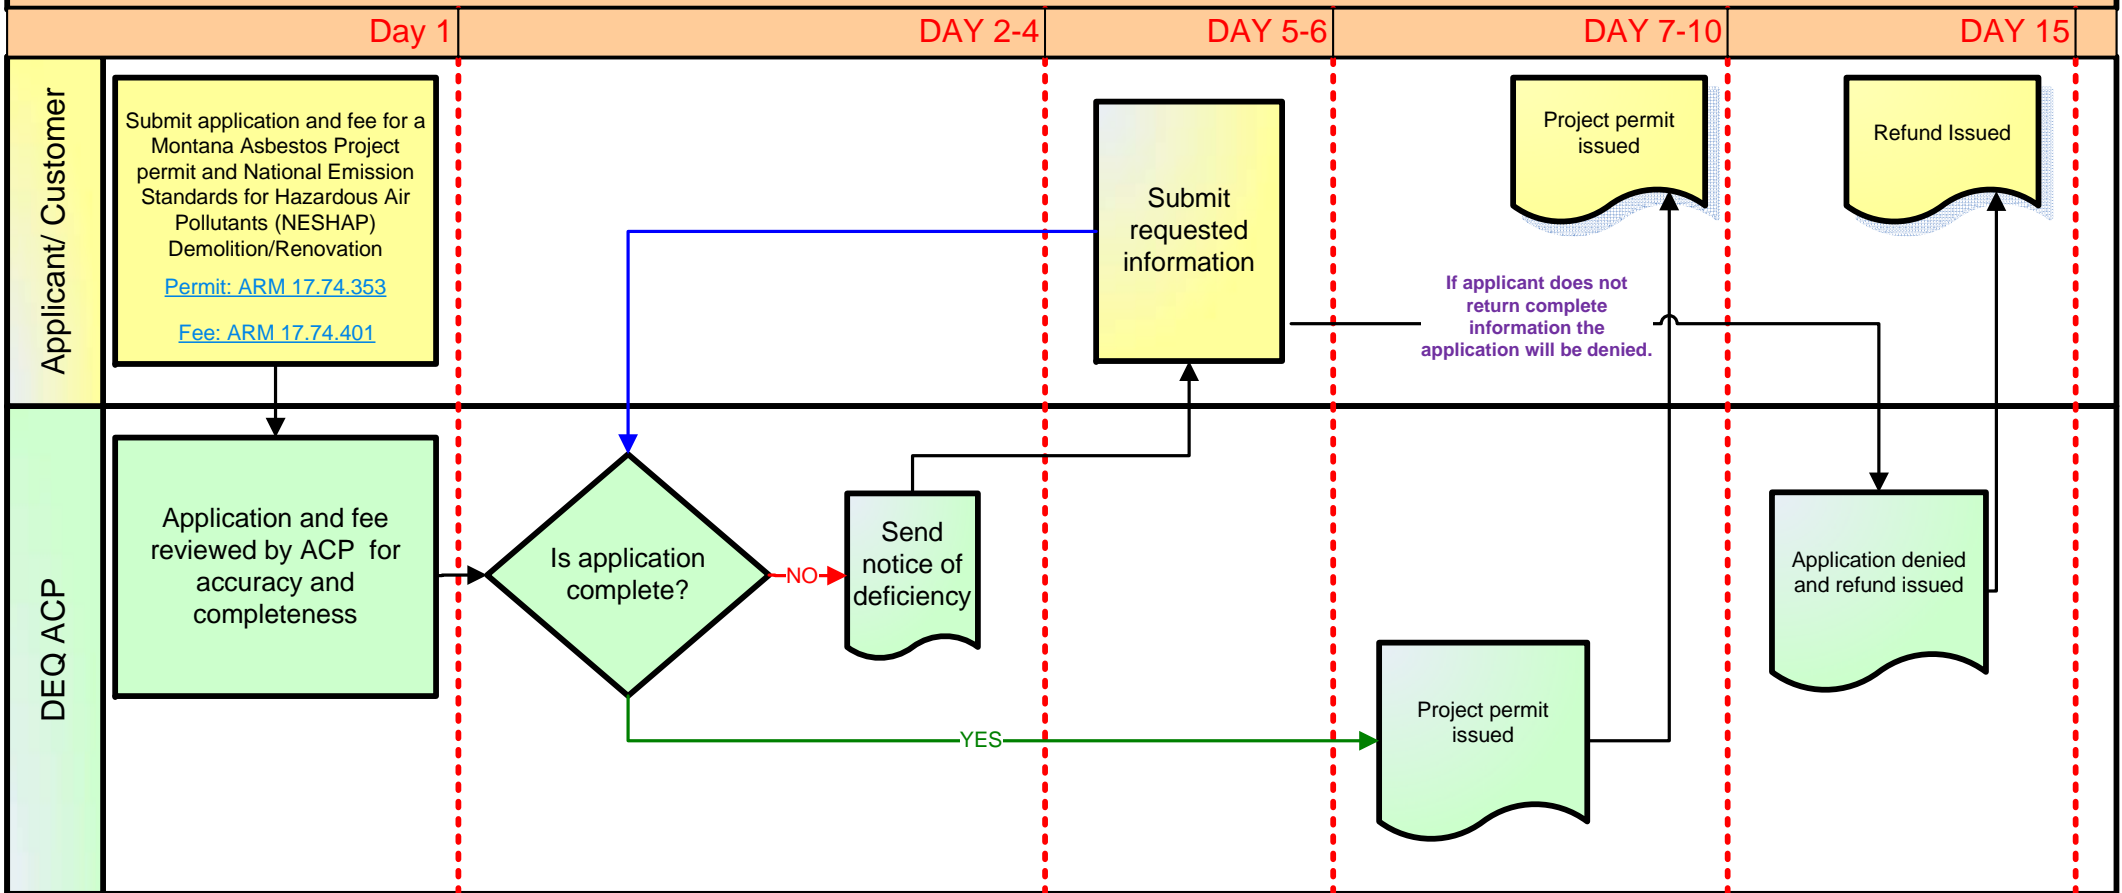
Day 1

DAY 2-4

DAY 5-6

DAY 7-10

DAY 15

Applicant/ Customer

Submit application and fee for a Montana Asbestos Project permit and National Emission Standards for Hazardous Air Pollutants (NESHAP) Demolition/Renovation

Permit: ARM 17.74.353

Fee: ARM 17.74.401

Submit requested information

Project permit issued

Refund Issued

If applicant does not return complete information the application will be denied.

DEQ ACP

Application and fee reviewed by ACP for accuracy and completeness

Is application complete?

NO

Send notice of deficiency

Application denied and refund issued

YES

Project permit issued